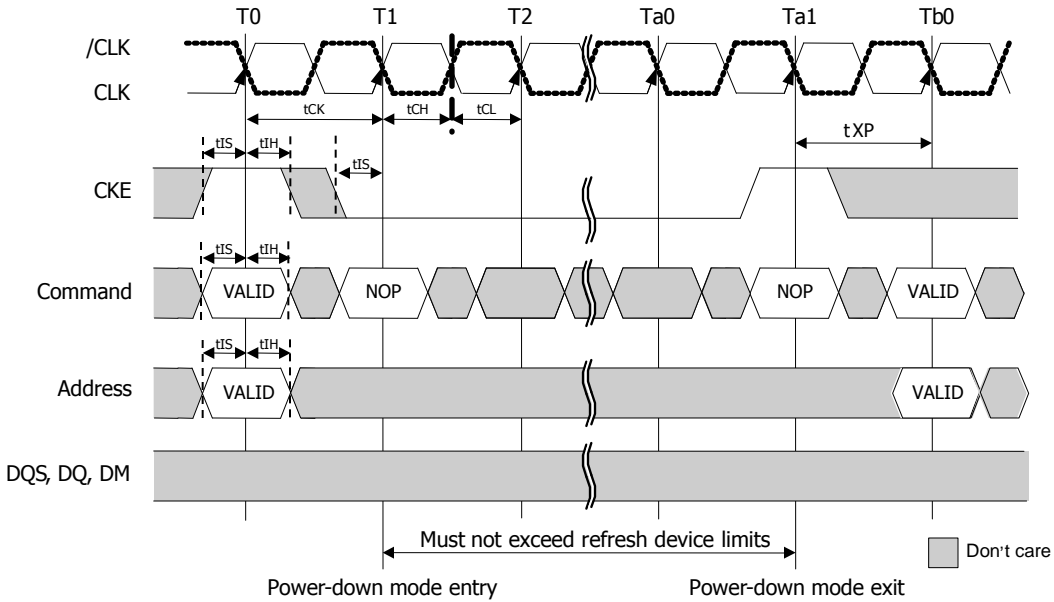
T0
T1
T2
Ta0
Ta1
Tb0

/CLK
CLK

tCK
tCH
tCL
tXP

tIS
tIH
tIS
CKE

tIS
tIH
Command
VALID
NOP
NOP
VALID

tIS
tIH
Address
VALID
VALID

DQS, DQ, DM

Must not exceed refresh device limits

Don't care

Power-down mode entry
Power-down mode exit